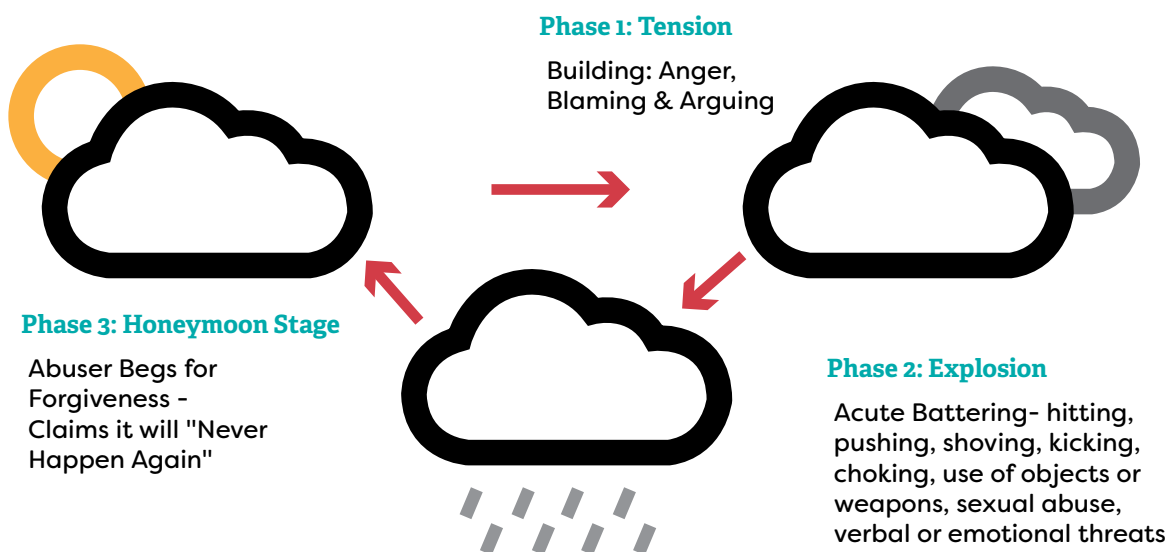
Phase 1: Tension

Building: Anger, Blaming & Arguing

Phase 3: Honeymoon Stage

Abuser Begs for Forgiveness - Claims it will "Never Happen Again"

Phase 2: Explosion

Acute Battering- hitting, pushing, shoving, kicking, choking, use of objects or weapons, sexual abuse, verbal or emotional threats